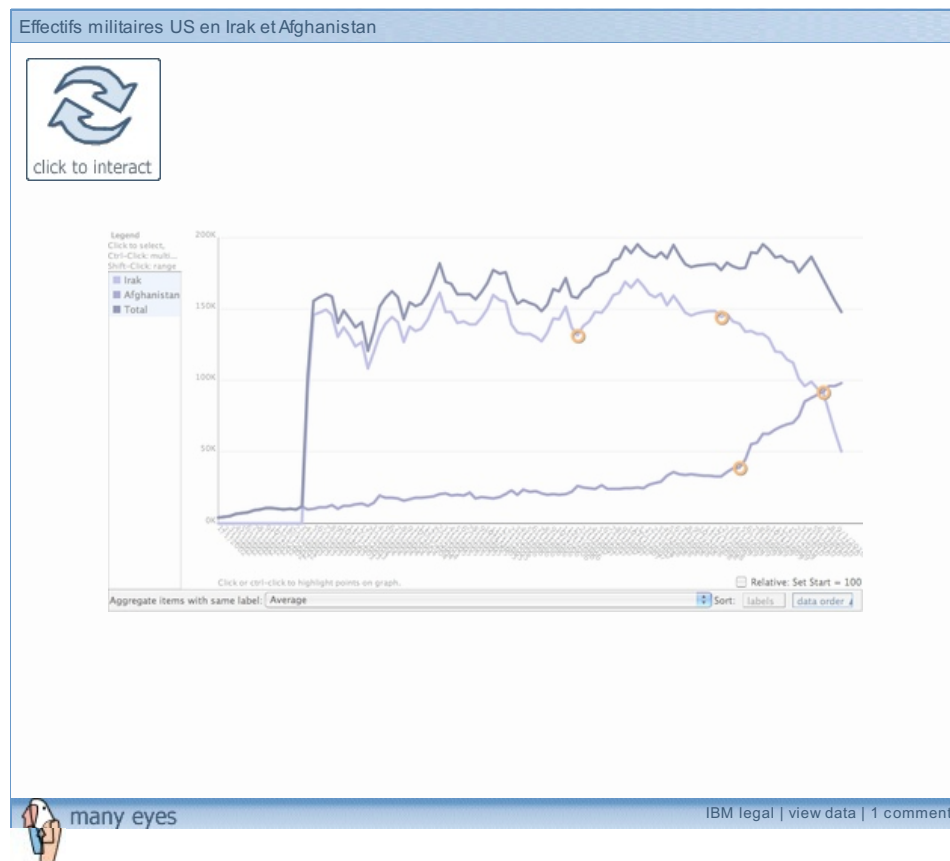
Effectifs militaires US en Irak et Afghanistan

click to interact

Legend
Click to select,
Ctrl-Click: multi...
Shift-Click: range
Irak
Afghanistan
Total

200K
150K
100K
50K
0K

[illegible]

Click or ctrl-click to highlight points on graph.

Relative: Set Start = 100

Aggregate items with same label: Average

Sort: labels data order

many eyes

IBM legal | view data | 1 comment